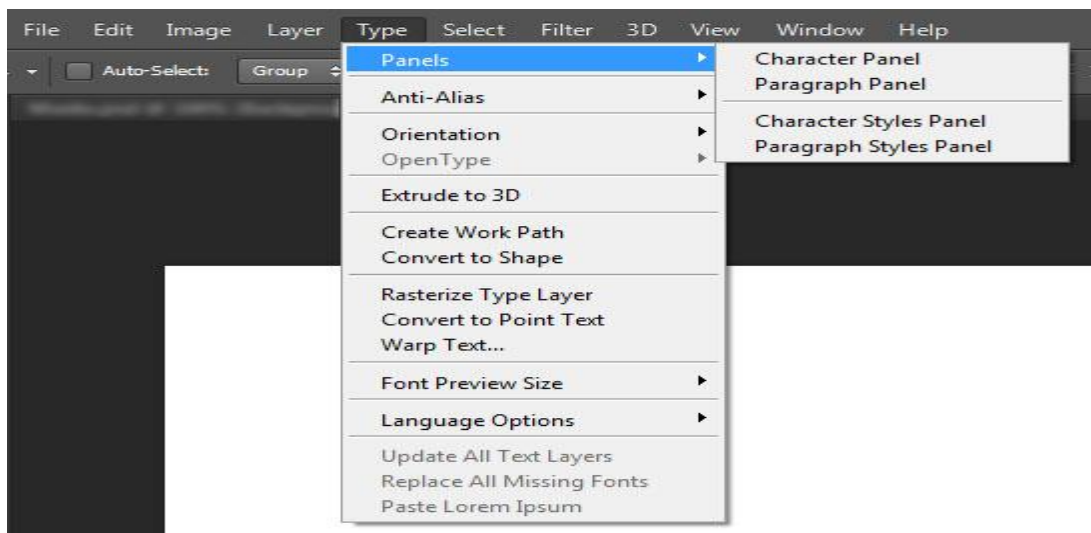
File Edit Image Layer Type Select Filter 3D View Window Help

Auto-Select: Group

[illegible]

Panels
Anti-Alias
Orientation
OpenType
Extrude to 3D
Create Work Path
Convert to Shape
Rasterize Type Layer
Convert to Point Text
Warp Text...
Font Preview Size
Language Options
Update All Text Layers
Replace All Missing Fonts
Paste Lorem Ipsum

Character Panel
Paragraph Panel
Character Styles Panel
Paragraph Styles Panel